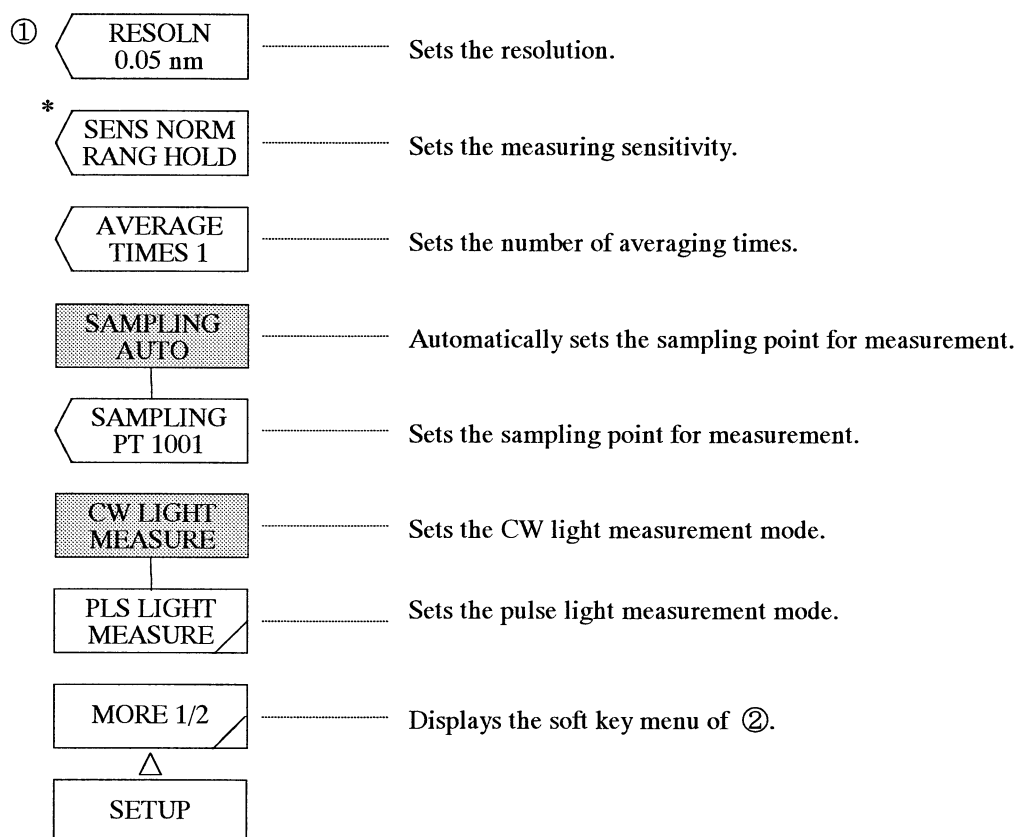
①

RESOLN 0.05 nm — Sets the resolution.

*

SENS NORM RANG HOLD — Sets the measuring sensitivity.

AVERAGE TIMES 1 — Sets the number of averaging times.

SAMPLING AUTO — Automatically sets the sampling point for measurement.

SAMPLING PT 1001 — Sets the sampling point for measurement.

CW LIGHT MEASURE — Sets the CW light measurement mode.

PLS LIGHT MEASURE — Sets the pulse light measurement mode.

MORE 1/2 — Displays the soft key menu of ②.

△

SETUP